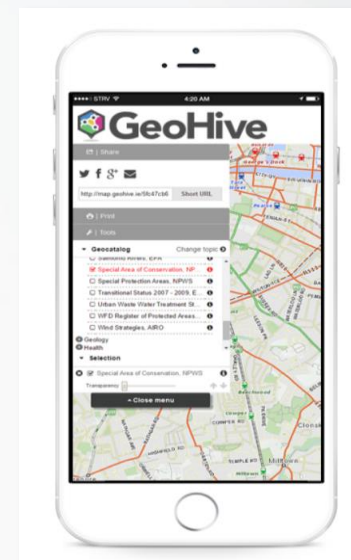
STRV 4:20 AM

GeoHive

| Share

http://map.geohive.ie/5b47cb6 Short URL

| Print

| Tools

Geocatalog Change topic

Salmonid Rivers, EPA

Special Area of Conservation, NP...

Special Protection Areas, NPWS

Transitional Status 2007 - 2009, E...

Urban Waste Water Treatment St...

WFD Register of Protected Areas...

Wind Strategies, AIRO

Geology

Health

Selection

Special Area of Conservation, NPWS

Transparency

Close menu